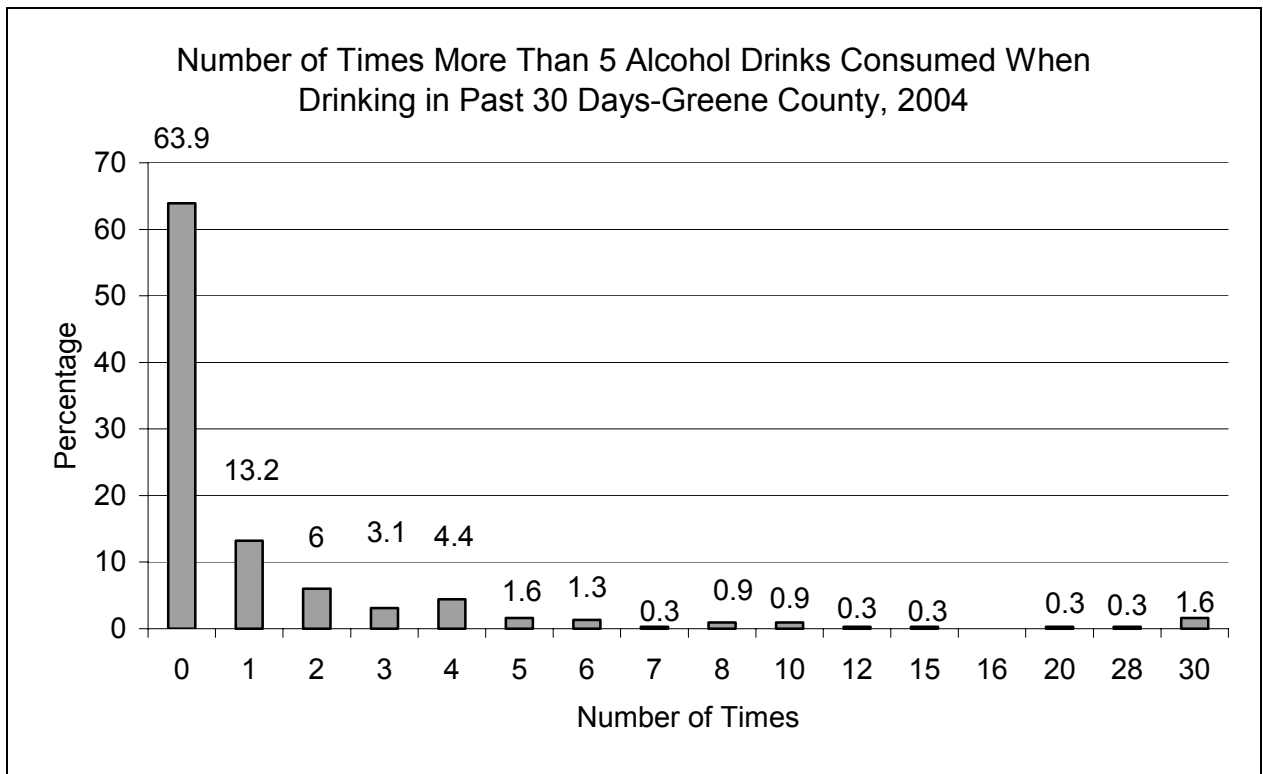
Number of Times More Than 5 Alcohol Drinks Consumed When Drinking in Past 30 Days-Greene County, 2004

Percentage

70
60
50
40
30
20
10
0

63.9
13.2
6
3.1
4.4
1.6
1.3
0.3
0.9
0.9
0.3
0.3
0.3
0.3
1.6

0 1 2 3 4 5 6 7 8 10 12 15 16 20 28 30

Number of Times